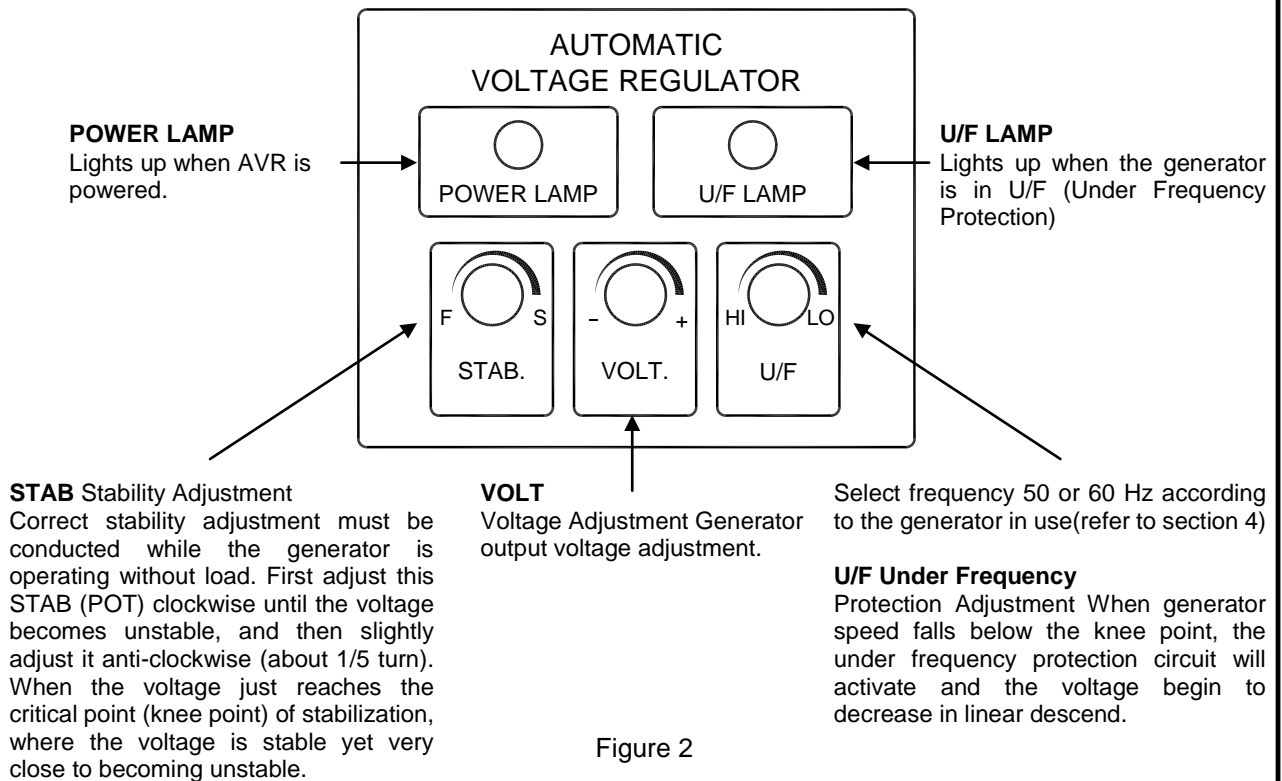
AUTOMATIC VOLTAGE REGULATOR

**POWER LAMP**
Lights up when AVR is powered.

POWER LAMP

U/F LAMP

**U/F LAMP**
Lights up when the generator is in U/F (Under Frequency Protection)

F S
STAB.

– +
VOLT.

HI LO
U/F

**STAB** Stability Adjustment
Correct stability adjustment must be conducted while the generator is operating without load. First adjust this STAB (POT) clockwise until the voltage becomes unstable, and then slightly adjust it anti-clockwise (about 1/5 turn). When the voltage just reaches the critical point (knee point) of stabilization, where the voltage is stable yet very close to becoming unstable.

**VOLT**
Voltage Adjustment Generator output voltage adjustment.

Select frequency 50 or 60 Hz according to the generator in use(refer to section 4)

**U/F Under Frequency**
Protection Adjustment When generator speed falls below the knee point, the under frequency protection circuit will activate and the voltage begin to decrease in linear descend.

Figure 2